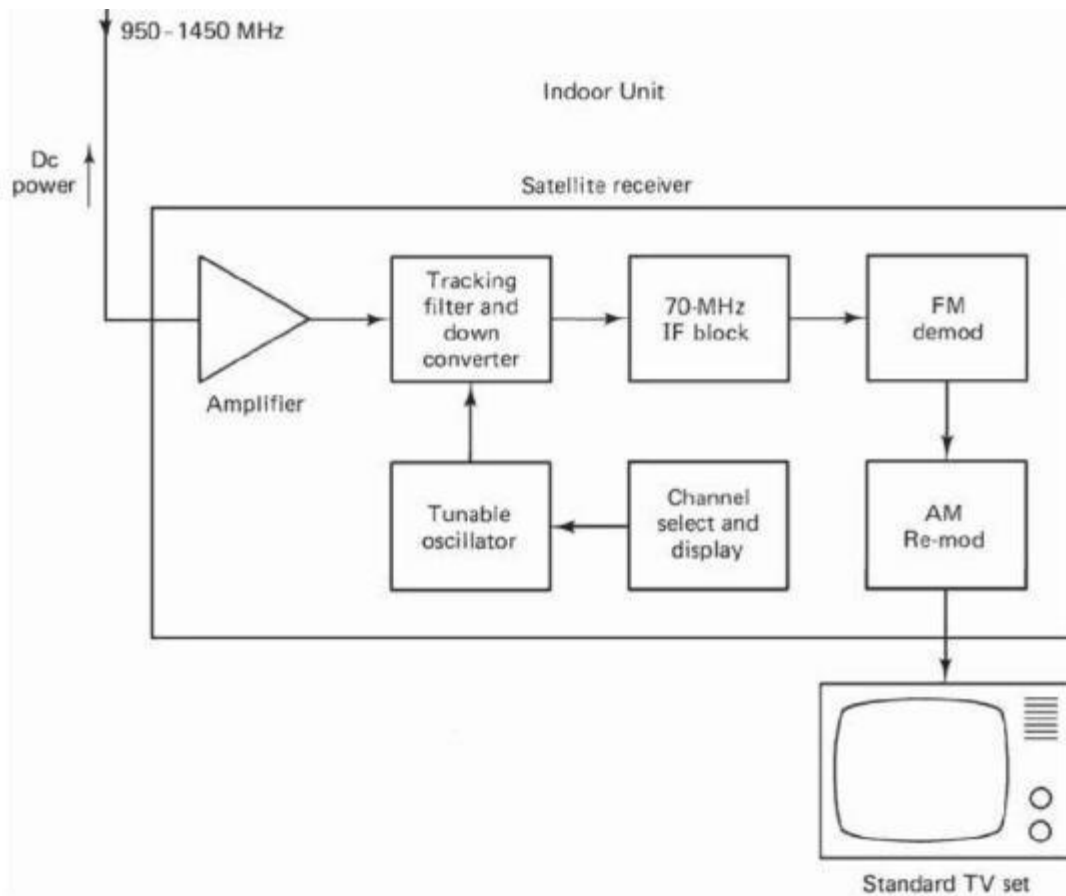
950 - 1450 MHz

Indoor Unit

Dc power

Satellite receiver

Tracking filter and down converter

70-MHz IF block

FM demod

Amplifier

Tunable oscillator

Channel select and display

AM Re-mod

Standard TV set